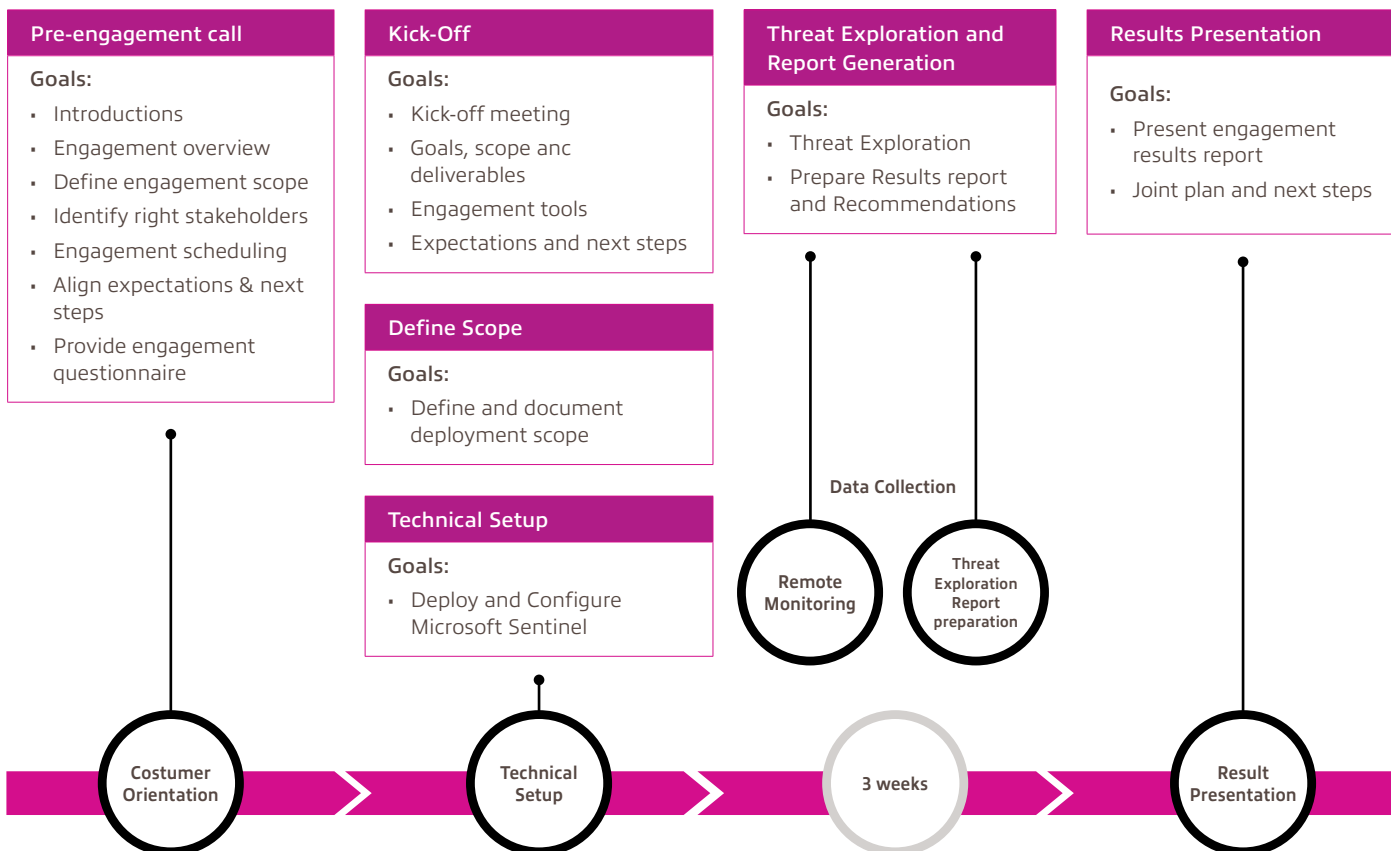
Pre-engagement call

Goals:

- Introductions
- Engagement overview
- Define engagement scope
- Identify right stakeholders
- Engagement scheduling
- Align expectations & next steps
- Provide engagement questionnaire

Kick-Off

Goals:

- Kick-off meeting
- Goals, scope anc deliverables
- Engagement tools
- Expectations and next steps

Define Scope

Goals:

- Define and document deployment scope

Technical Setup

Goals:

- Deploy and Configure Microsoft Sentinel

Threat Exploration and Report Generation

Goals:

- Threat Exploration
- Prepare Results report and Recommendations

Results Presentation

Goals:

- Present engagement results report
- Joint plan and next steps

Data Collection

Remote Monitoring

Threat Exploration Report preparation

Costumer Orientation

Technical Setup

3 weeks

Result Presentation